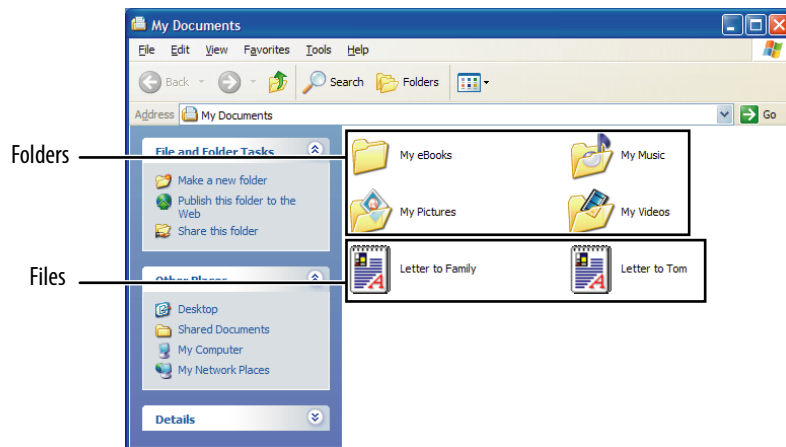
My Documents

File Edit View Favorites Tools Help

Back Search Folders

Address My Documents Go

Folders

Files

File and Folder Tasks

Make a new folder

Publish this folder to the Web

Share this folder

Other Places

Desktop

Shared Documents

My Computer

My Network Places

Details

My eBooks

My Music

My Pictures

My Videos

Letter to Family

Letter to Tom